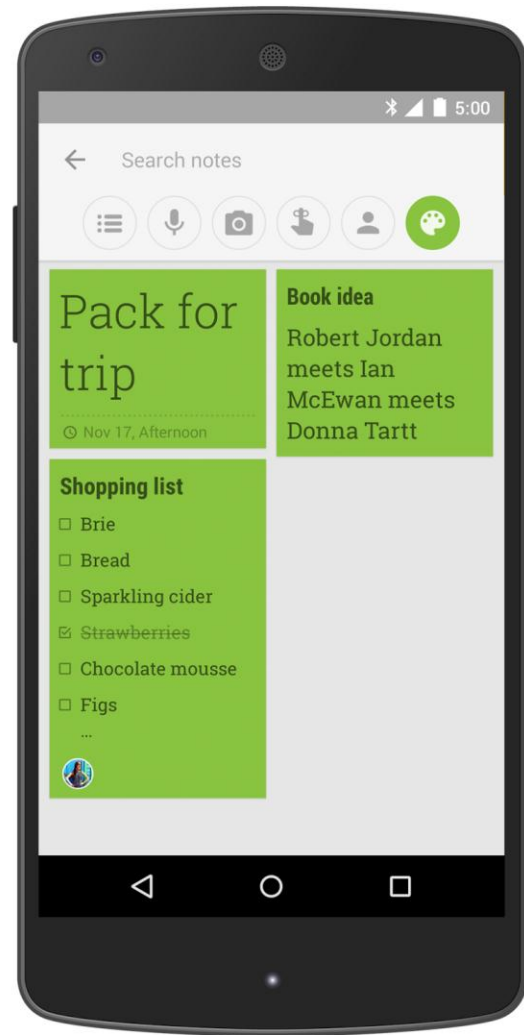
5:00

Search notes

Pack for trip

Nov 17, Afternoon

Book idea

Robert Jordan meets Ian McEwan meets Donna Tartt

Shopping list

☐ Brie
☐ Bread
☐ Sparkling cider
☑ Strawberries
☐ Chocolate mousse
☐ Figs
...